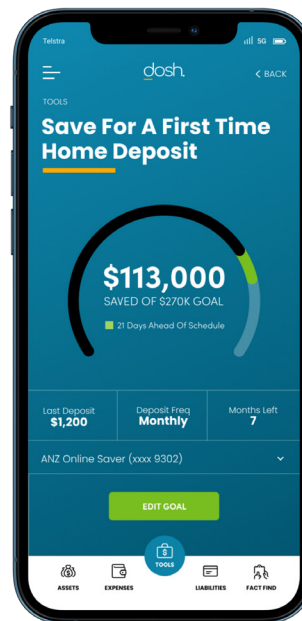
Telstra 5G

dosh.

< BACK

TOOLS

Save For A First Time Home Deposit

$113,000

SAVED OF $270K GOAL

21 Days Ahead Of Schedule

| Last Deposit | Deposit Freq | Months Left |
|---|---|---|
| $1,200 | Monthly | 7 |

ANZ Online Saver (xxxx 9302)

EDIT GOAL

ASSETS

EXPENSES

TOOLS

LIABILITIES

FACT FIND